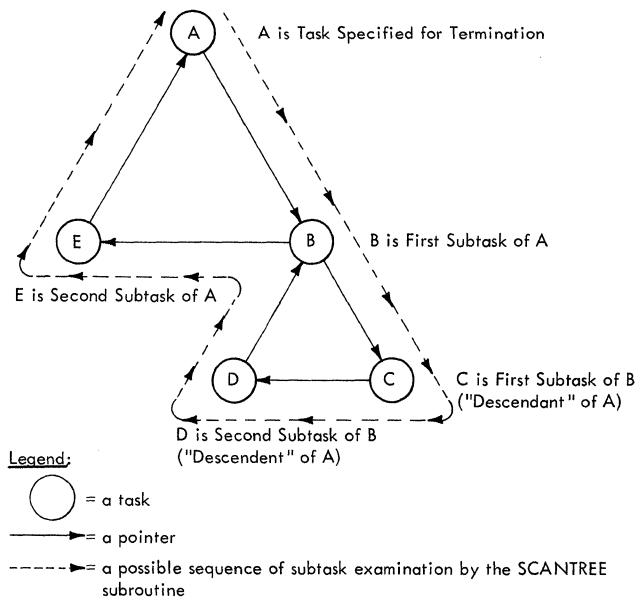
A

A is Task Specified for Termination

E

B

B is First Subtask of A

E is Second Subtask of A

D

C

C is First Subtask of B ("Descendant" of A)

D is Second Subtask of B ("Descendent" of A)

Legend:

= a task

= a pointer

= a possible sequence of subtask examination by the SCANTREE subroutine